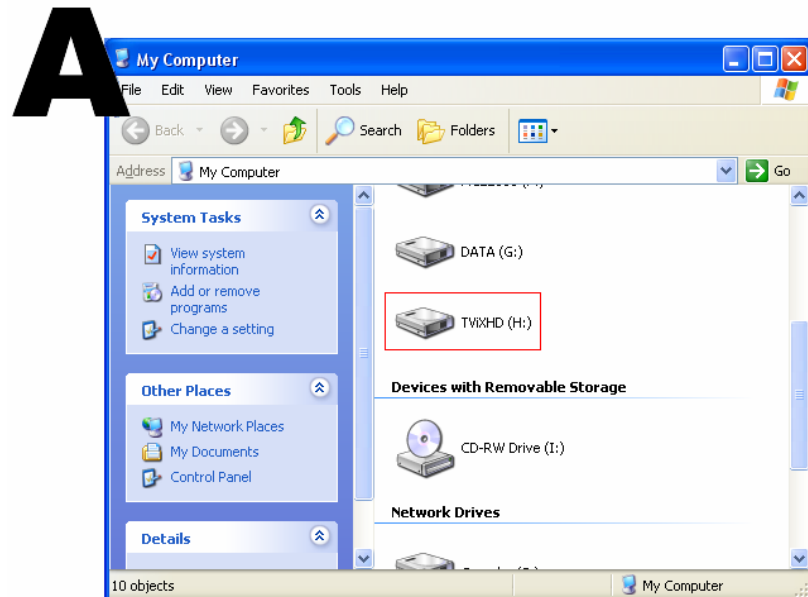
A

My Computer

File Edit View Favorites Tools Help

Back Search Folders

Address My Computer Go

System Tasks

View system information

Add or remove programs

Change a setting

Other Places

My Network Places

My Documents

Control Panel

Details

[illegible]

DATA (G:)

TViXHD (H:)

Devices with Removable Storage

CD-RW Drive (I:)

Network Drives

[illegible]

10 objects

My Computer